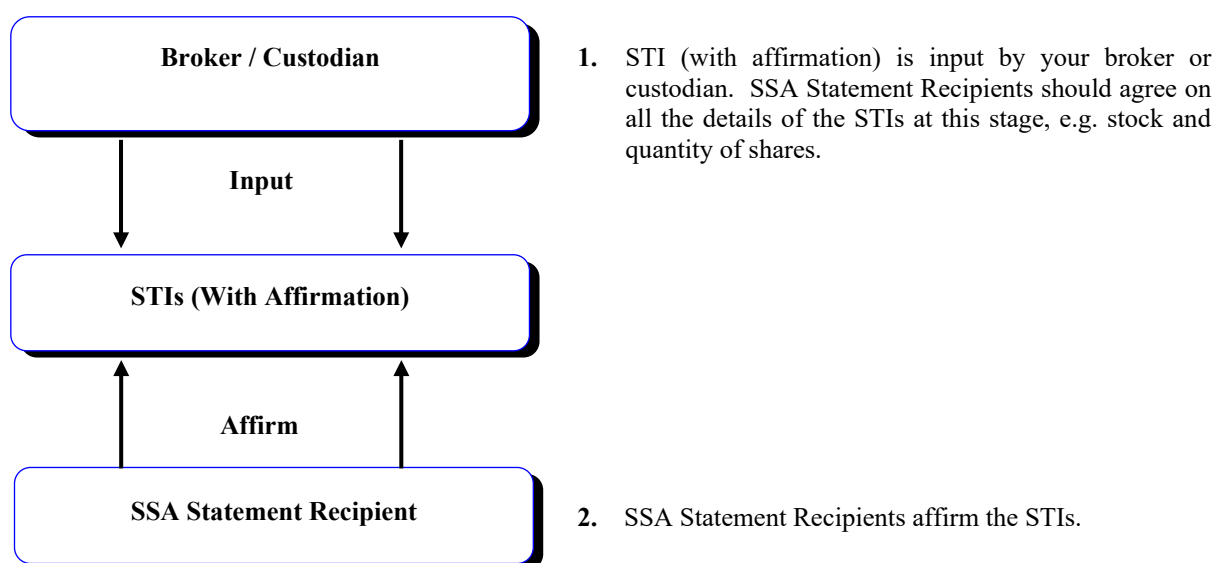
Broker / Custodian

Input

STIs (With Affirmation)

Affirm

SSA Statement Recipient

1. STI (with affirmation) is input by your broker or custodian. SSA Statement Recipients should agree on all the details of the STIs at this stage, e.g. stock and quantity of shares.

2. SSA Statement Recipients affirm the STIs.